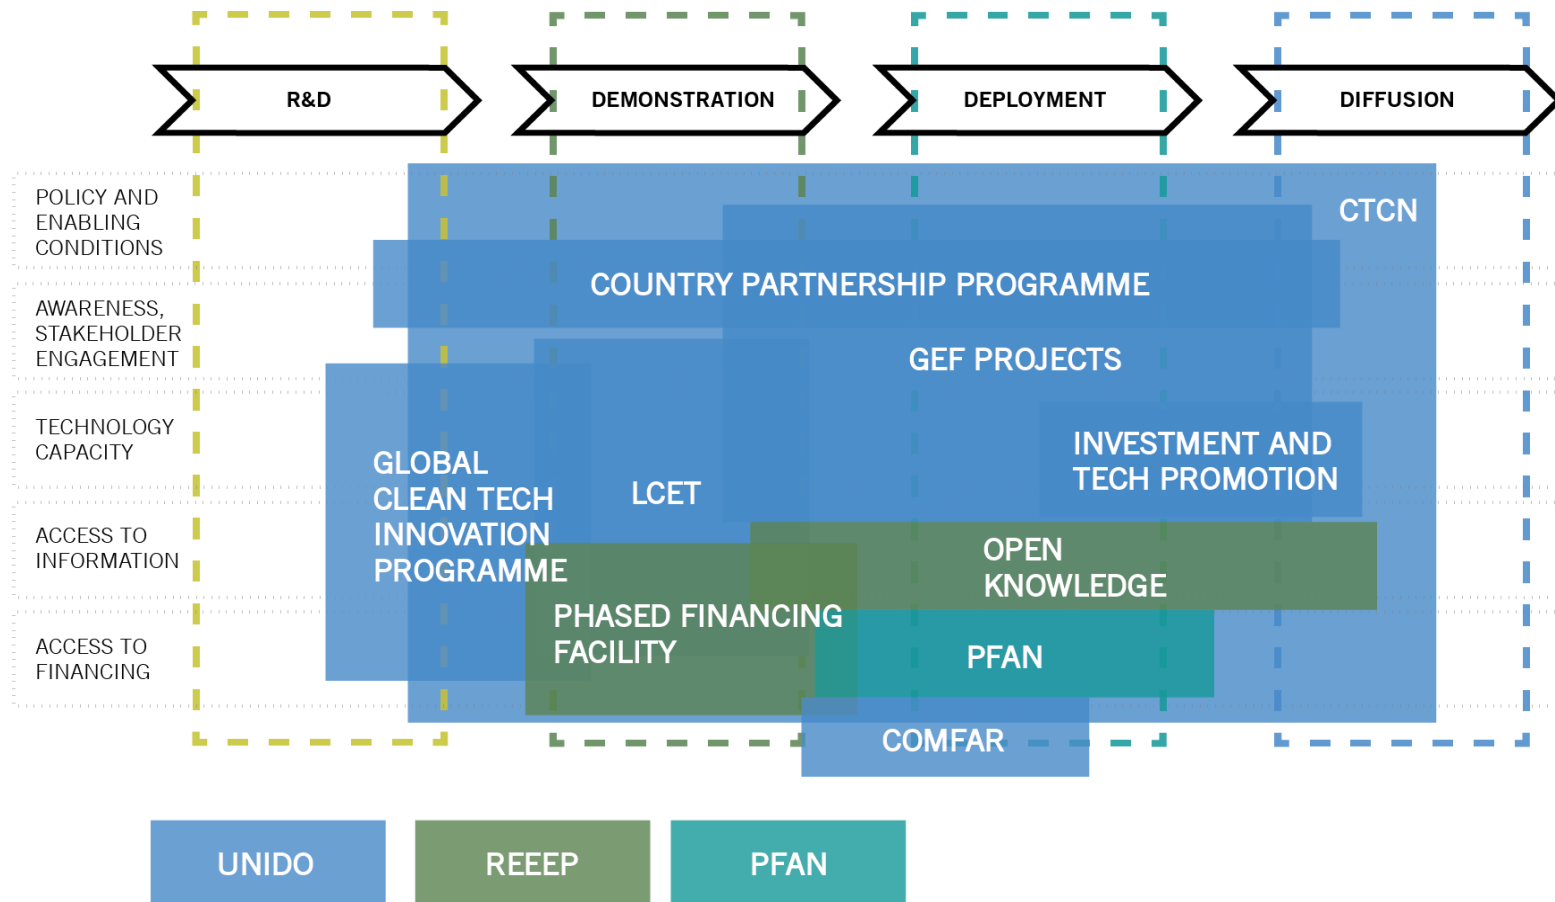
R&D

DEMONSTRATION

DEPLOYMENT

DIFFUSION

POLICY AND ENABLING CONDITIONS

AWARENESS, STAKEHOLDER ENGAGEMENT

TECHNOLOGY CAPACITY

ACCESS TO INFORMATION

ACCESS TO FINANCING

CTCN

COUNTRY PARTNERSHIP PROGRAMME

GEF PROJECTS

INVESTMENT AND TECH PROMOTION

GLOBAL CLEAN TECH INNOVATION PROGRAMME

LCET

OPEN KNOWLEDGE

PHASED FINANCING FACILITY

PFAN

COMFAR

UNIDO

REEEP

PFAN